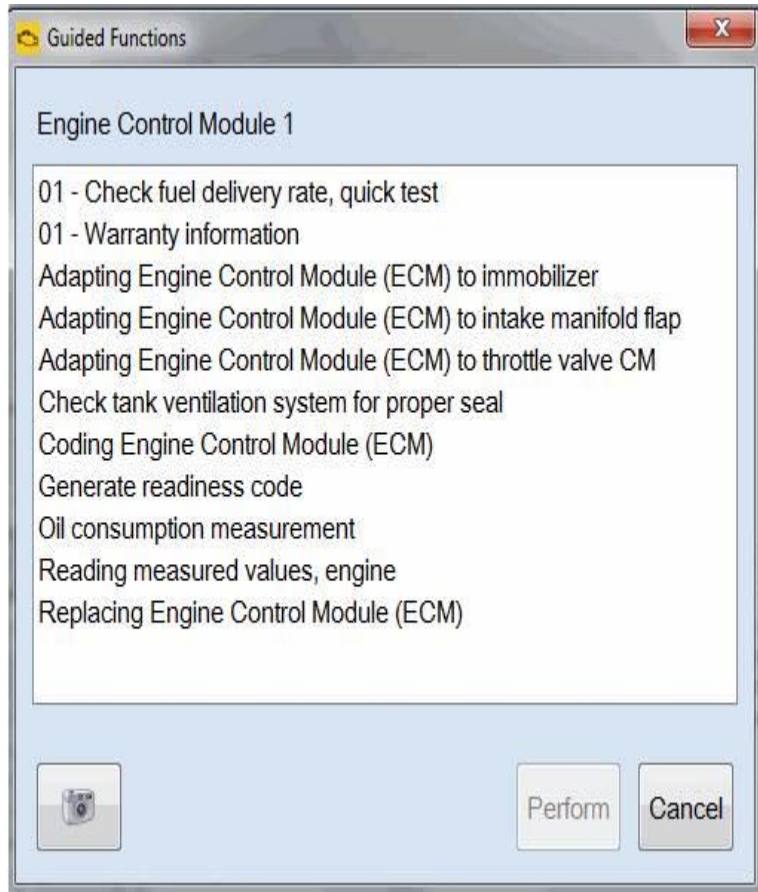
Guided Functions

Engine Control Module 1

01 - Check fuel delivery rate, quick test
01 - Warranty information
Adapting Engine Control Module (ECM) to immobilizer
Adapting Engine Control Module (ECM) to intake manifold flap
Adapting Engine Control Module (ECM) to throttle valve CM
Check tank ventilation system for proper seal
Coding Engine Control Module (ECM)
Generate readiness code
Oil consumption measurement
Reading measured values, engine
Replacing Engine Control Module (ECM)

Perform
Cancel